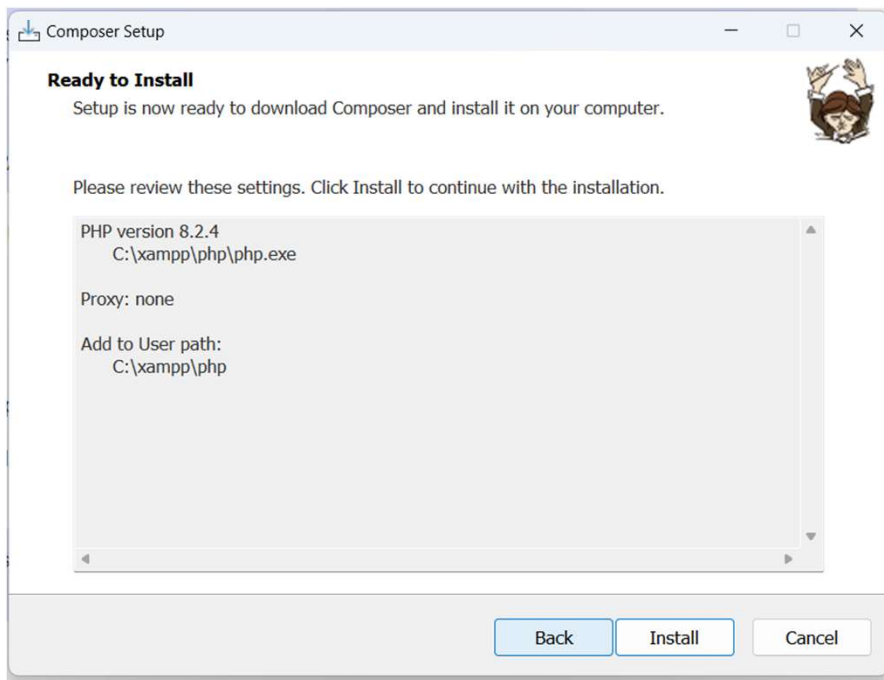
Composer Setup

Ready to Install
Setup is now ready to download Composer and install it on your computer.

Please review these settings. Click Install to continue with the installation.

PHP version 8.2.4
C:\xampp\php\php.exe

Proxy: none

Add to User path:
C:\xampp\php

Back Install Cancel